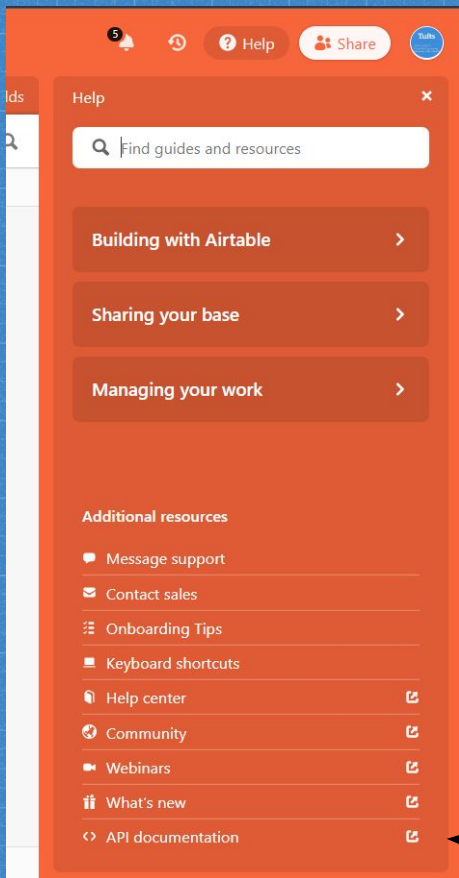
5

Help

Share

Tufts

lds

Help

×

Find guides and resources

Building with Airtable

Sharing your base

Managing your work

Additional resources

Message support

Contact sales

Onboarding Tips

Keyboard shortcuts

Help center

Community

Webinars

What's new

API documentation